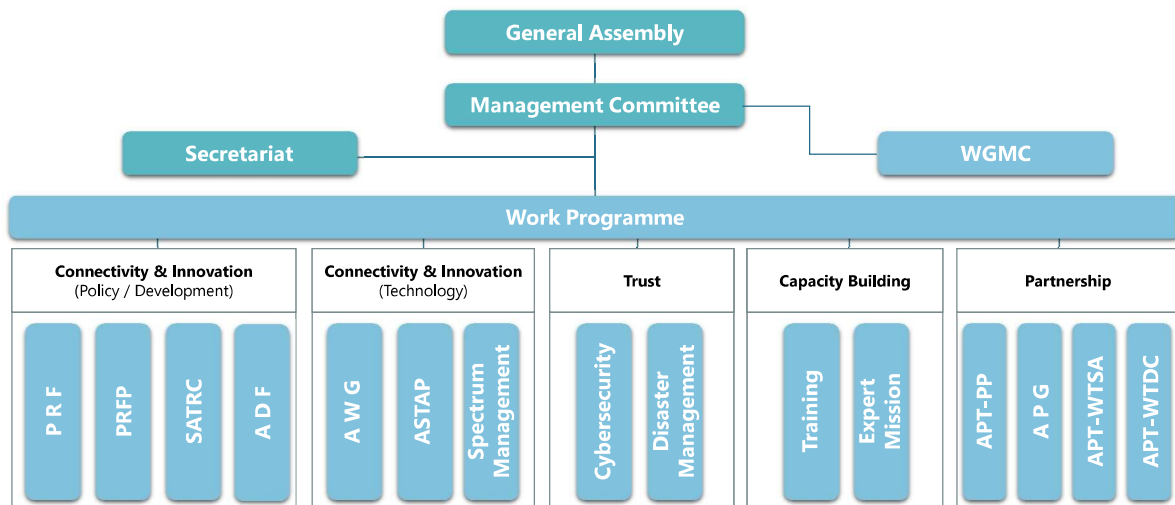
General Assembly

Management Committee

Secretariat

WGMC

Work Programme

Connectivity & Innovation
(Policy / Development)

P R F

PRFP

SATRC

A D F

Connectivity & Innovation
(Technology)

A W G

ASTAP

Spectrum Management

Trust

Cybersecurity

Disaster Management

Capacity Building

Training

Expert Mission

Partnership

APT-PP

A P G

APT-WTSA

APT-WTDC